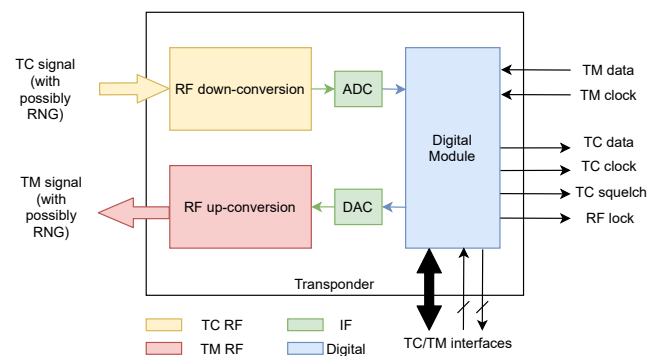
TC signal (with possibly RNG)

RF down-conversion

ADC

Digital Module

TM data

TM clock

TC data

TC clock

TC squelch

RF lock

TM signal (with possibly RNG)

RF up-conversion

DAC

Transponder

TC/TM interfaces

TC RF

IF

TM RF

Digital